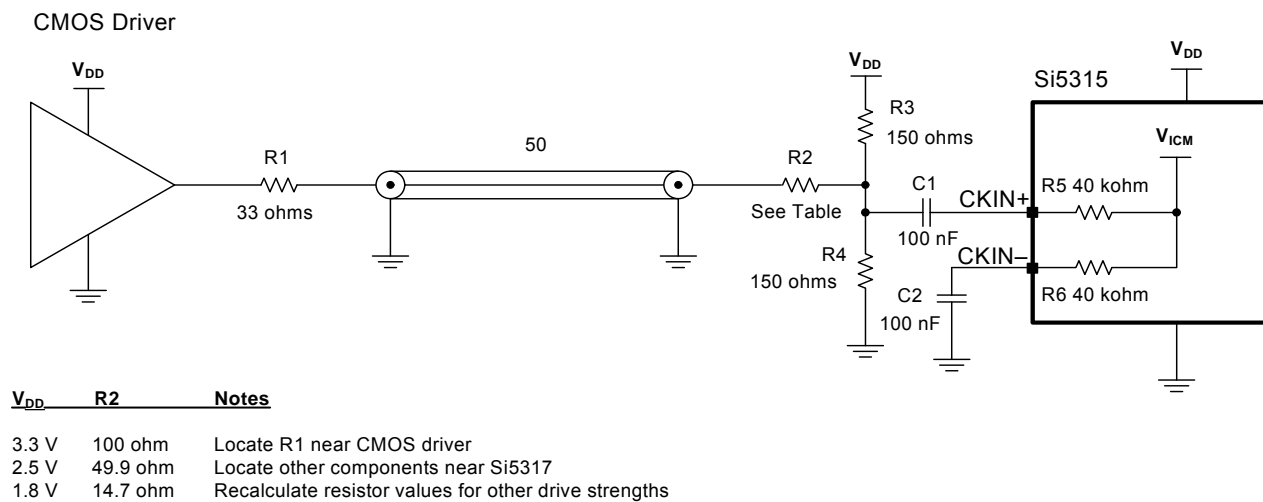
CMOS Driver

$V_{DD}$

R1

33 ohms

50

$V_{DD}$

R3

150 ohms

R2

See Table

C1

100 nF

R4

150 ohms

C2

100 nF

$V_{DD}$

Si5315

$V_{ICM}$

CKIN+

R5 40 kohm

CKIN–

R6 40 kohm

| $V_{DD}$ | R2 | Notes |
|---|---|---|
| 3.3 V | 100 ohm | Locate R1 near CMOS driver |
| 2.5 V | 49.9 ohm | Locate other components near Si5317 |
| 1.8 V | 14.7 ohm | Recalculate resistor values for other drive strengths |